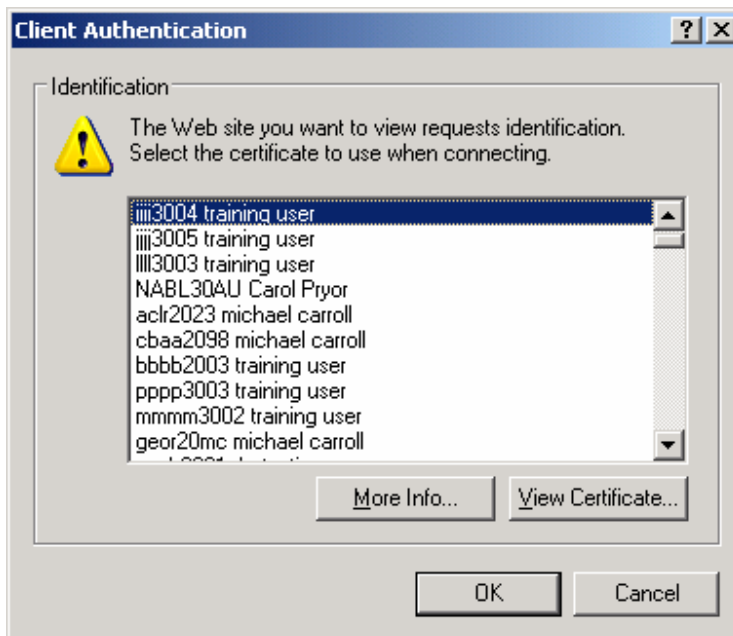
Client Authentication

?

Identification

The Web site you want to view requests identification. Select the certificate to use when connecting.

iiii3004 training user
jjjj3005 training user
llll3003 training user
NABL30AU Carol Pryor
aclr2023 michael carroll
cbaa2098 michael carroll
bbbb2003 training user
pppp3003 training user
mmmm3002 training user
geor20mc michael carroll
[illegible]

More Info...

View Certificate...

OK

Cancel